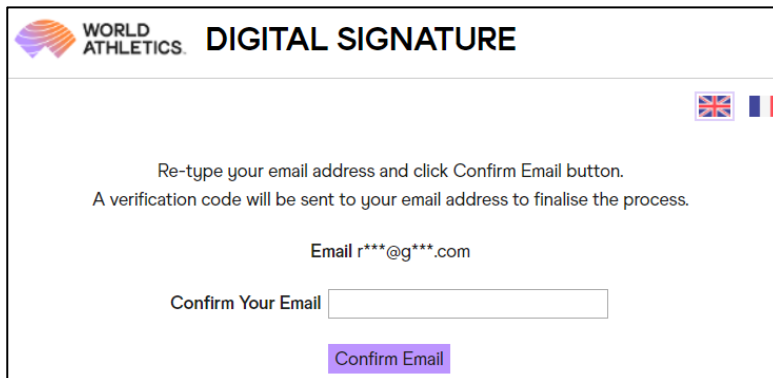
WORLD ATHLETICS. DIGITAL SIGNATURE

Re-type your email address and click Confirm Email button.
A verification code will be sent to your email address to finalise the process.

Email r***@g***.com

Confirm Your Email

Confirm Email